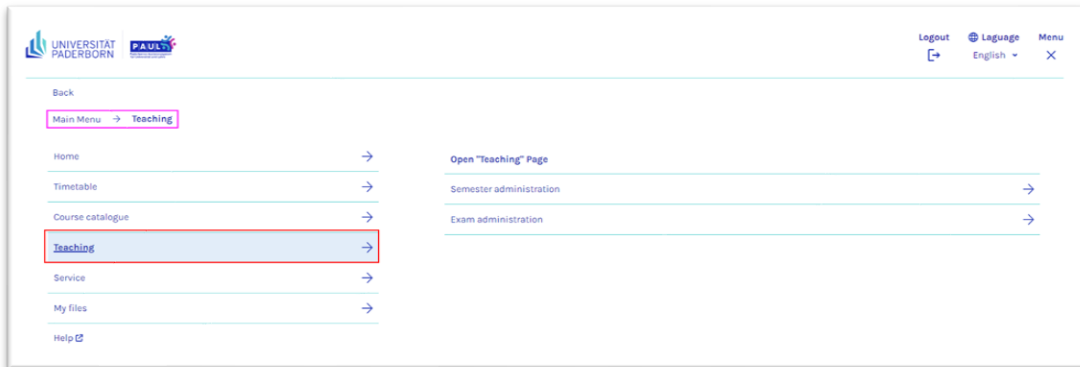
UNIVERSITÄT PADERBORN PAUL

Logout

Laguage English

Menu

Back

Main Menu → Teaching

Home →

Timetable →

Course catalogue →

Teaching →

Service →

My files →

Help

Open "Teaching" Page

Semester administration →

Exam administration →